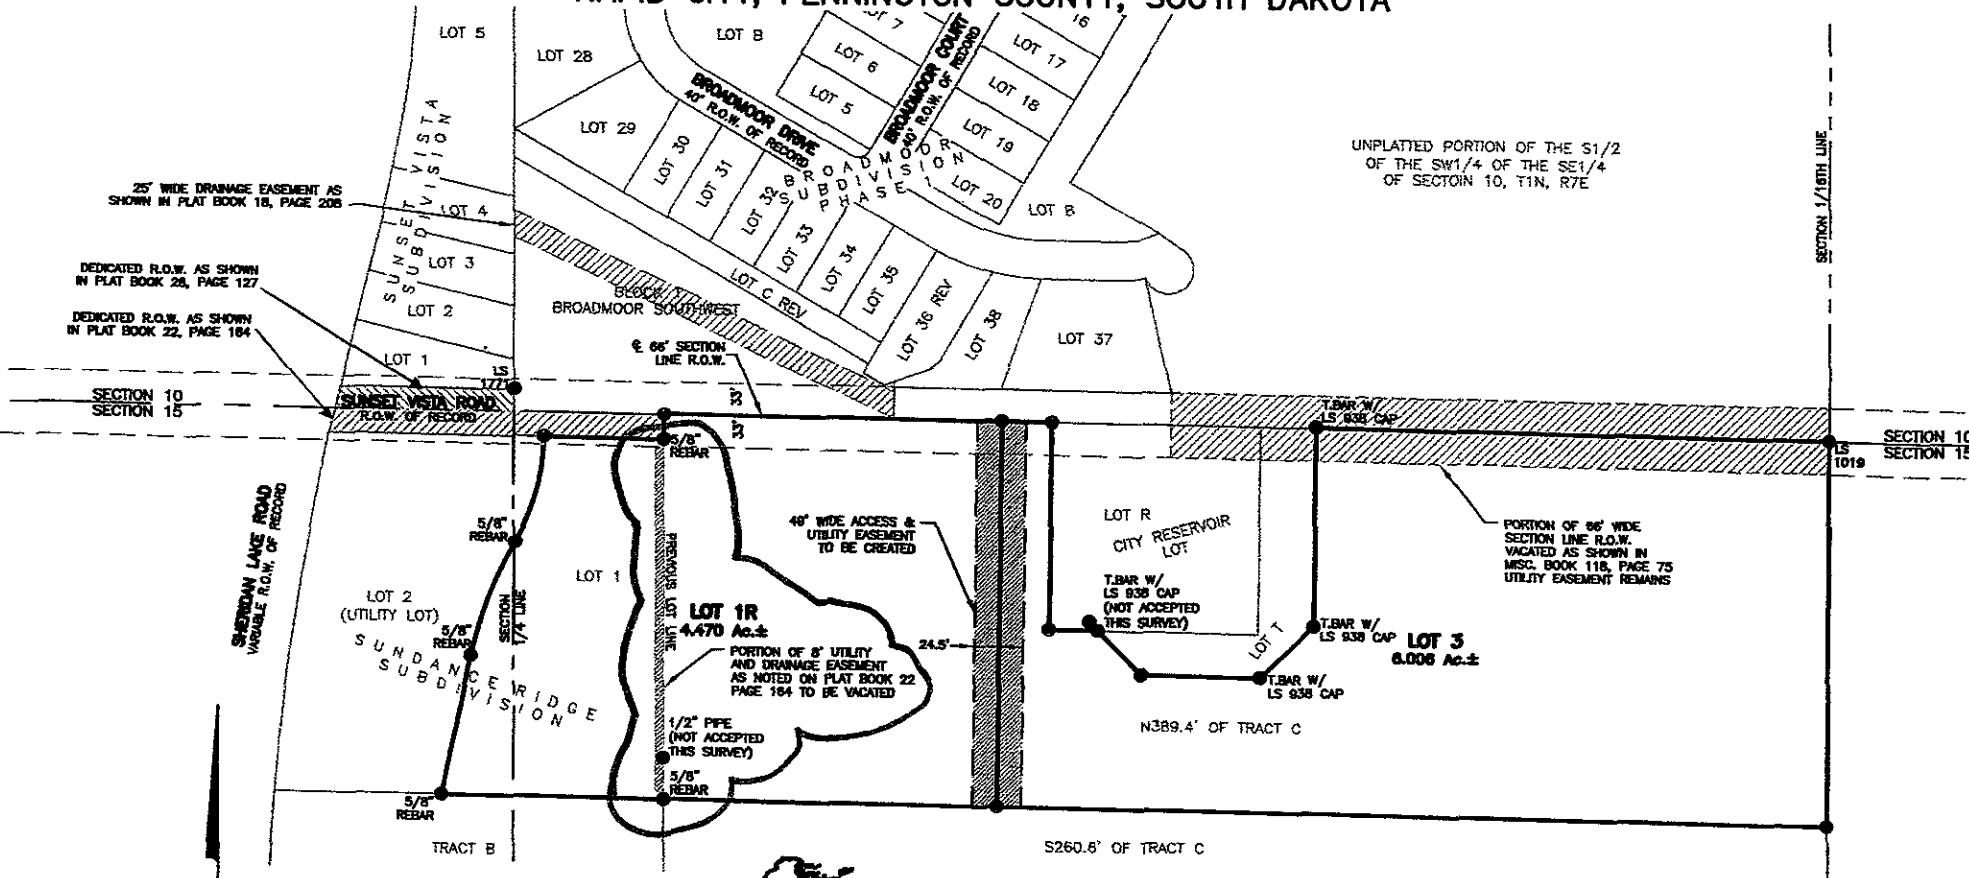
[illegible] CITY, PENNINGTON COUNTY, SOUTH DAKOTA

LOT 5
LOT 28
LOT B
LOT 7
LOT 6
LOT 5
16
LOT 17
LOT 18
LOT 19
LOT 20
LOT B
BROADMOOR COURT
40' R.O.W. OF RECORD
BROADMOOR DRIVE
40' R.O.W. OF RECORD
LOT 29
LOT 30
LOT 31
LOT 32
LOT 33
LOT 34
LOT 35
LOT 36 REV
LOT 38
LOT 37
BROADMOOR SUBDIVISION PHASE 1
UNPLATTED PORTION OF THE S1/2 OF THE SW1/4 OF THE SE1/4 OF SECTOIN 10, T1N, R7E
SECTION 1/16TH LINE
SUNSET VISTA SUBDIVISION
25' WIDE DRAINAGE EASEMENT AS SHOWN IN PLAT BOOK 18, PAGE 208
LOT 4
LOT 3
LOT 2
LOT 1
DEDICATED R.O.W. AS SHOWN IN PLAT BOOK 28, PAGE 127
DEDICATED R.O.W. AS SHOWN IN PLAT BOOK 22, PAGE 164
LOT C REV
BLOCK 1
BROADMOOR SOUTHWEST
℄ 66' SECTION LINE R.O.W.
LS 1771
33'
33'
SECTION 10
SECTION 15
SUNSET VISTA ROAD
R.O.W. OF RECORD
T.BAR W/ LS 938 CAP
SECTION 10
SECTION 15
LS 1019
5/8" REBAR
SHERIDAN LAKE ROAD
VARIABLE R.O.W. OF RECORD
5/8" REBAR
LOT 2
(UTILITY LOT)
5/8" REBAR
SECTION 1/4 LINE
SUNDANCE RIDGE SUBDIVISION
LOT 1
PREVIOUS LOT LINE
LOT 1R
4.470 Ac.±
PORTION OF 8' UTILITY AND DRAINAGE EASEMENT AS NOTED ON PLAT BOOK 22 PAGE 164 TO BE VACATED
1/2" PIPE
(NOT ACCEPTED THIS SURVEY)
5/8" REBAR
5/8" REBAR
40' WIDE ACCESS & UTILITY EASEMENT TO BE CREATED
24.5'
LOT R
CITY RESERVOIR LOT
T.BAR W/ LS 938 CAP (NOT ACCEPTED THIS SURVEY)
LOT T
T.BAR W/ LS 938 CAP
T.BAR W/ LS 938 CAP
LOT 3
6.006 Ac.±
PORTION OF 66' WIDE SECTION LINE R.O.W. VACATED AS SHOWN IN MISC. BOOK 118, PAGE 75 UTILITY EASEMENT REMAINS
N389.4' OF TRACT C
TRACT B
S260.6' OF TRACT C